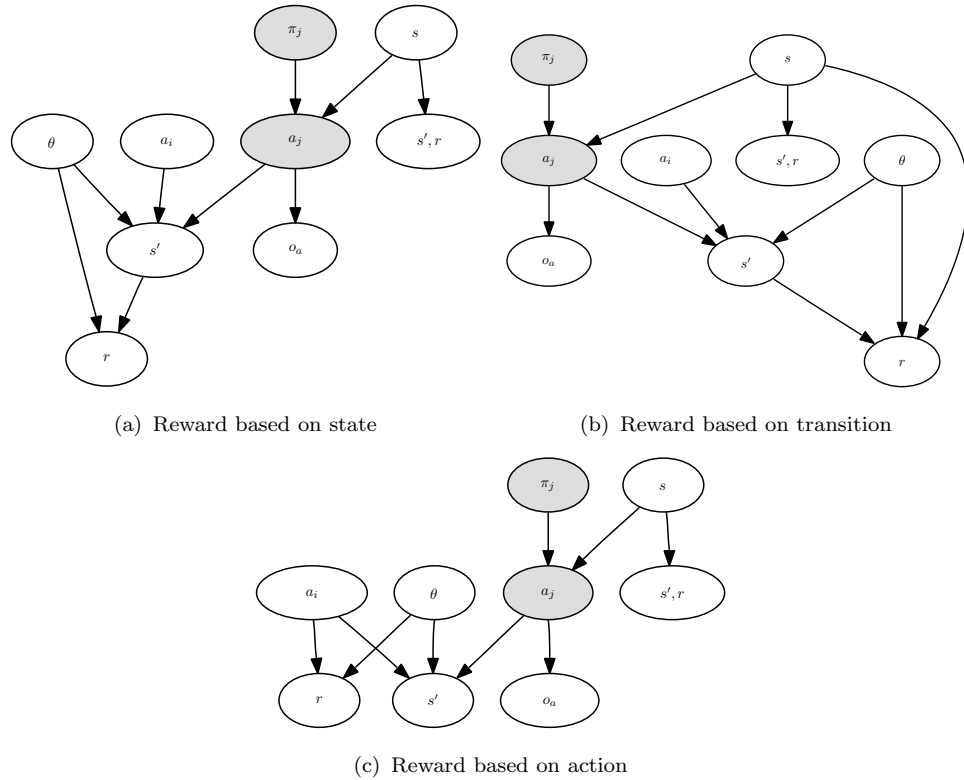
$\pi_j$

$s$

$\theta$

$a_i$

$a_j$

$s', r$

$s'$

$o_a$

$r$

(a) Reward based on state

$\pi_j$

$s$

$a_j$

$a_i$

$s', r$

$\theta$

$o_a$

$s'$

$r$

(b) Reward based on transition

$\pi_j$

$s$

$a_i$

$\theta$

$a_j$

$s', r$

$r$

$s'$

$o_a$

(c) Reward based on action